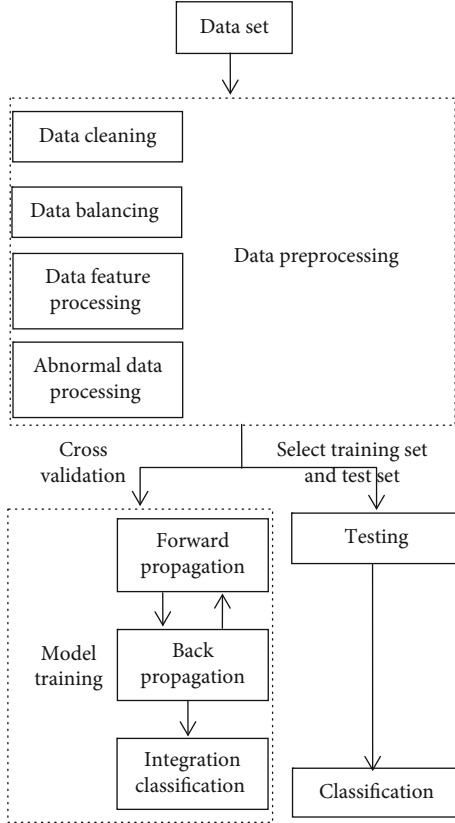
Data set

Data cleaning

Data balancing

Data feature processing

Abnormal data processing

Data preprocessing

Cross validation

Select training set and test set

Forward propagation

Back propagation

Model training

Integration classification

Testing

Classification